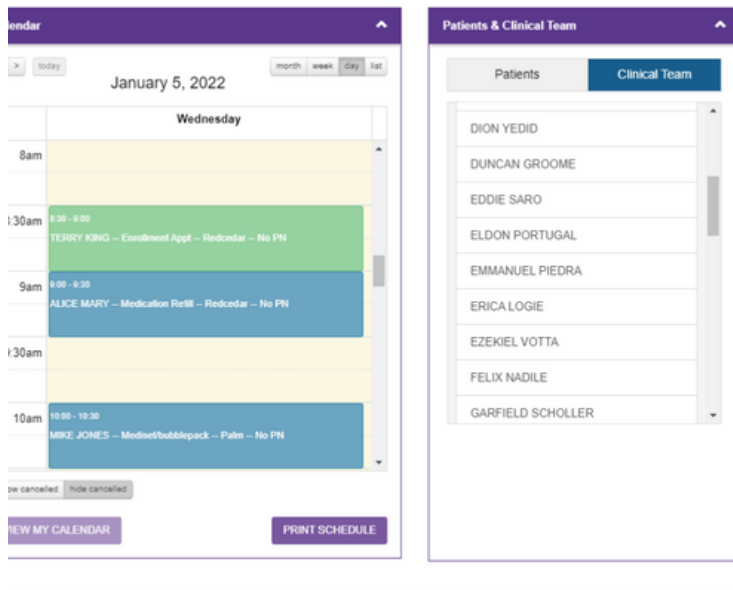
endar

> today

January 5, 2022

month week day list

Wednesday

8am

:30am

8:30 - 9:00

TERRY KING -- Enrollment Appt -- Redcedar -- No PN

9am

9:00 - 9:30

ALICE MARY -- Medication Refill -- Redcedar -- No PN

:30am

10am

10:00 - 10:30

MIKE JONES -- Medisel/bubblepack -- Palm -- No PN

ow cancelled hide cancelled

IEW MY CALENDAR

PRINT SCHEDULE

Patients & Clinical Team

Patients

Clinical Team

DION YEDID

DUNCAN GROOME

EDDIE SARO

ELDON PORTUGAL

EMMANUEL PIEDRA

ERICA LOGIE

EZEKIEL VOTTA

FELIX NADILE

GARFIELD SCHOLLER